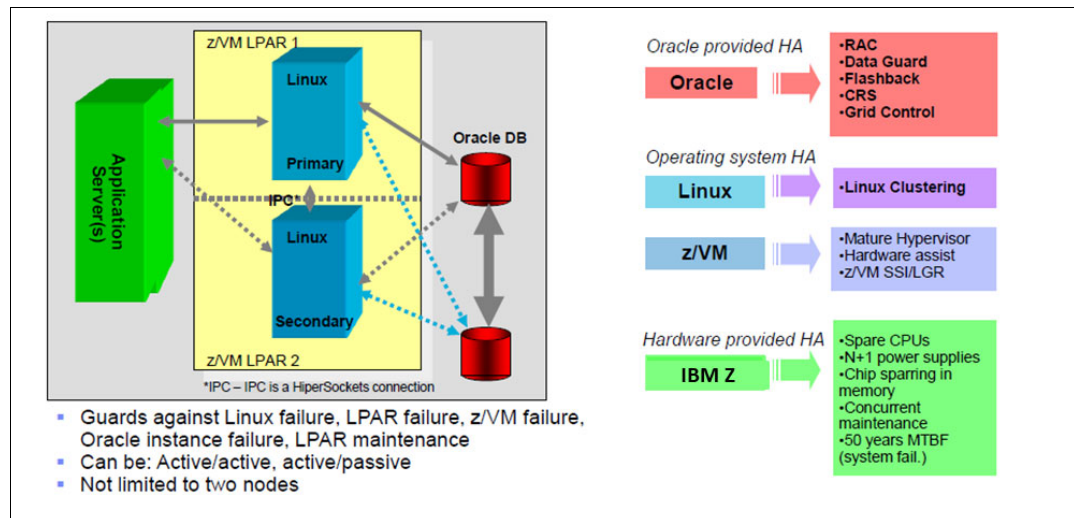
z/VM LPAR 1

Application Server(s)

Linux

Primary

Oracle DB

IPC*

Linux

Secondary

z/VM LPAR 2

*IPC – IPC is a HiperSockets connection

- Guards against Linux failure, LPAR failure, z/VM failure, Oracle instance failure, LPAR maintenance
- Can be: Active/active, active/passive
- Not limited to two nodes

Oracle provided HA

Oracle

•RAC
•Data Guard
•Flashback
•CRS
•Grid Control

Operating system HA

Linux

•Linux Clustering

z/VM

•Mature Hypervisor
•Hardware assist
•z/VM SSI/LGR

Hardware provided HA

IBM Z

•Spare CPUs
•N+1 power supplies
•Chip sparring in memory
•Concurrent maintenance
•50 years MTBF (system fail.)